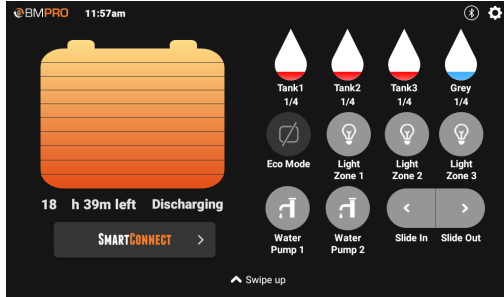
BMPRO 11:57am

18 h 39m left Discharging

SMARTCONNECT >

Tank1
1/4

Tank2
1/4

Tank3
1/4

Grey
1/4

Eco Mode

Light Zone 1

Light Zone 2

Light Zone 3

Water Pump 1

Water Pump 2

<
Slide In

>
Slide Out

Swipe up